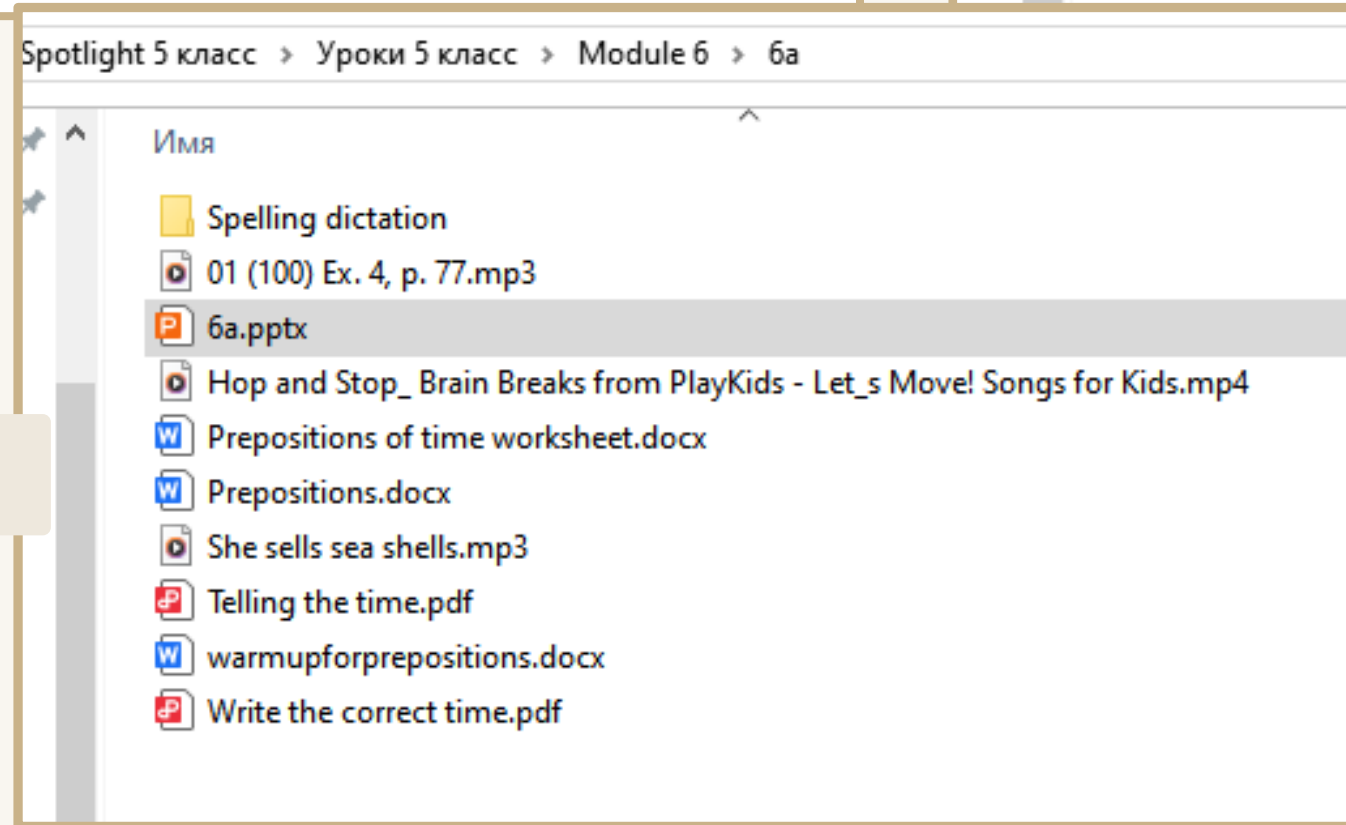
Spotlight 5 класс > Уроки 5 класс > Module 6 > 6a

Имя

Spelling dictation
01 (100) Ex. 4, p. 77.mp3
6a.pptx
Hop and Stop_ Brain Breaks from PlayKids - Let_s Move! Songs for Kids.mp4
Prepositions of time worksheet.docx
Prepositions.docx
She sells sea shells.mp3
Telling the time.pdf
warmupforprepositions.docx
Write the correct time.pdf